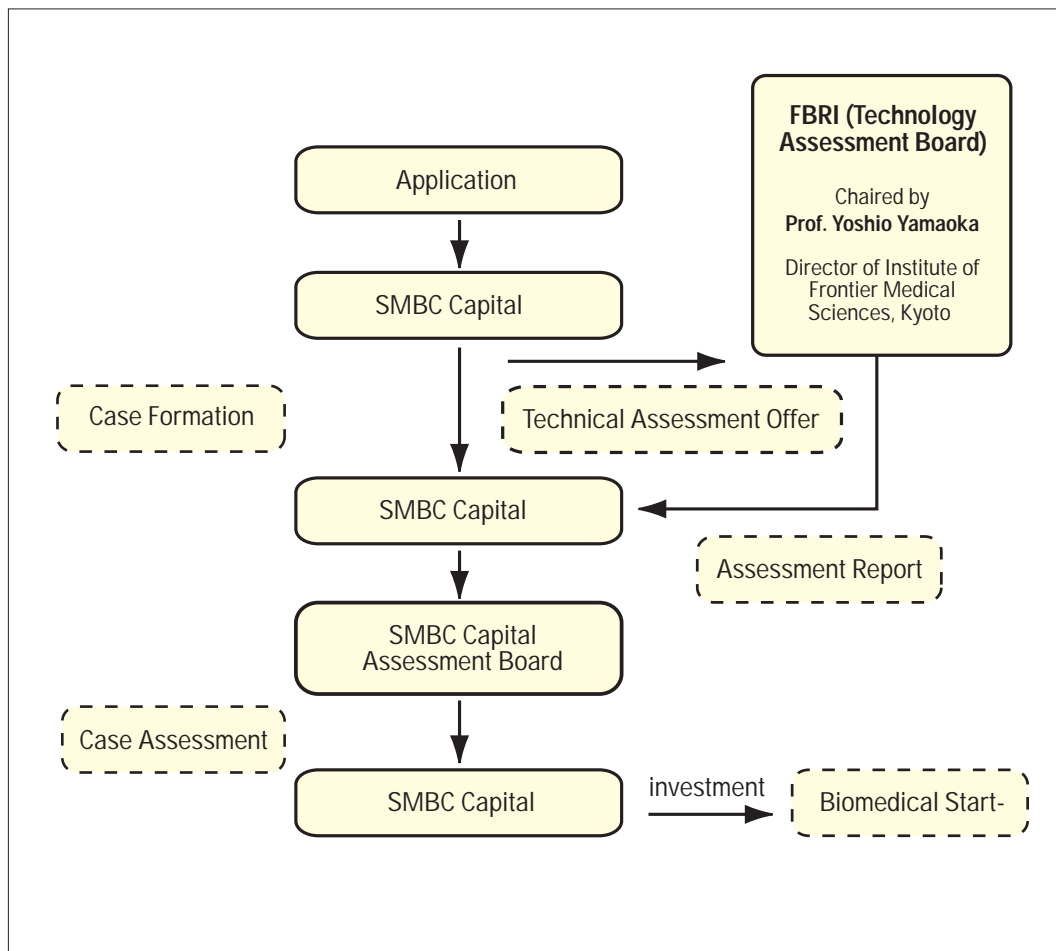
Application

SMBC Capital

FBRI (Technology Assessment Board)

Chaired by
Prof. Yoshio Yamaoka

Director of Institute of Frontier Medical Sciences, Kyoto

Case Formation

Technical Assessment Offer

SMBC Capital

Assessment Report

SMBC Capital Assessment Board

Case Assessment

SMBC Capital

investment

Biomedical Start-